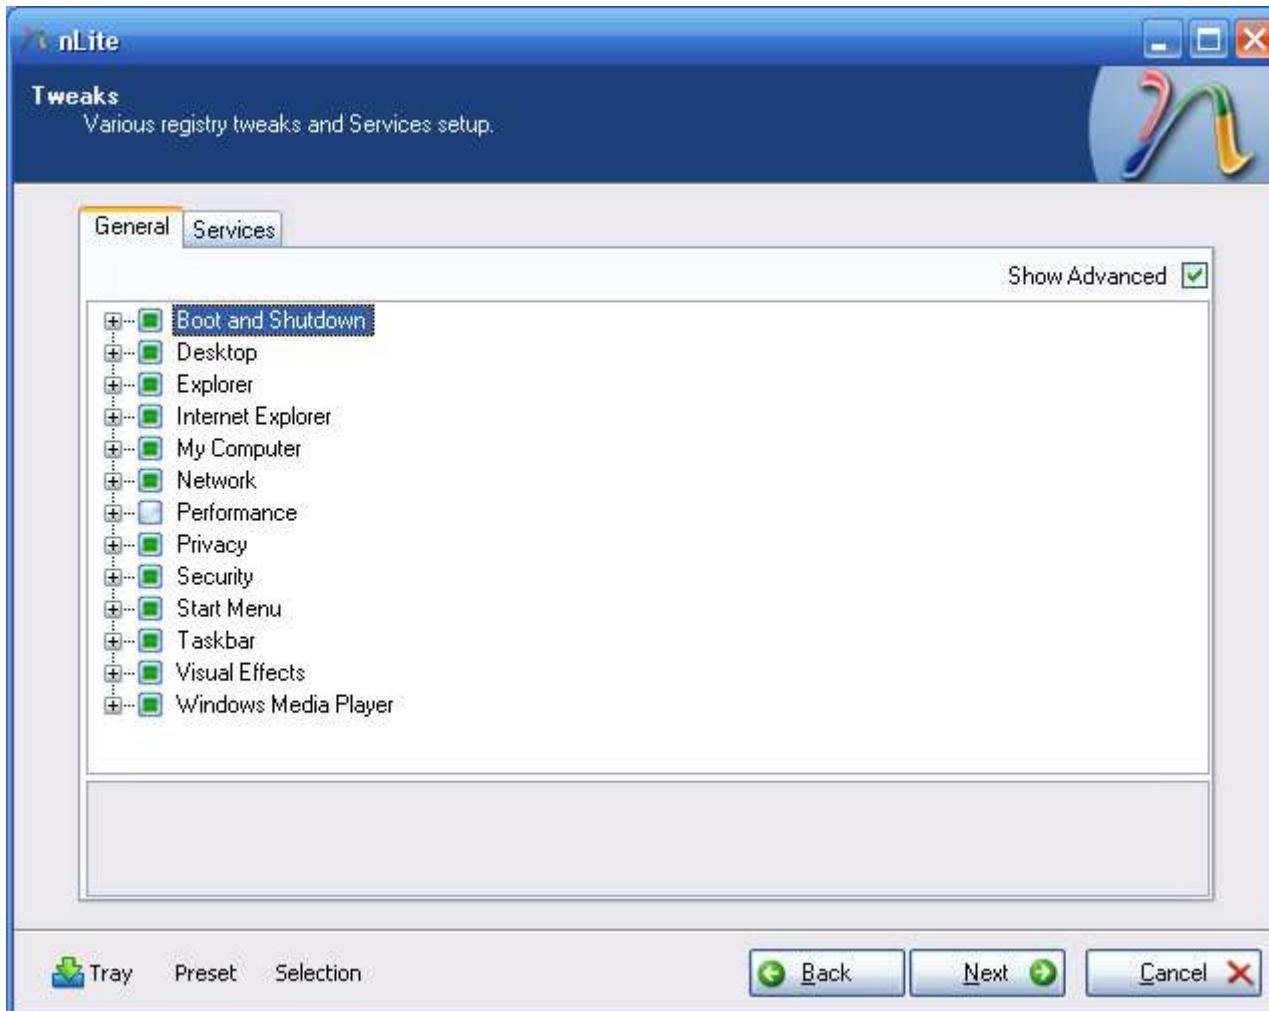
nLite

Tweaks
Various registry tweaks and Services setup.

General
Services

Show Advanced

Boot and Shutdown
Desktop
Explorer
Internet Explorer
My Computer
Network
Performance
Privacy
Security
Start Menu
Taskbar
Visual Effects
Windows Media Player

Tray
Preset
Selection

Back
Next
Cancel